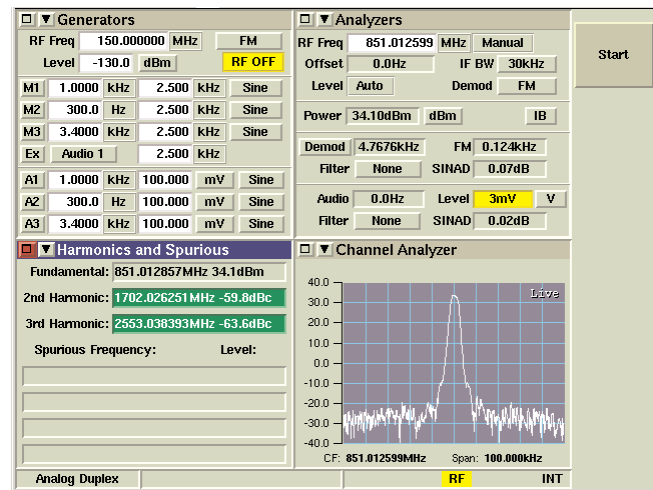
Generators

RF Freq 150.000000 MHz FM

Level -130.0 dBm RF OFF

| | | | | | |
|---|---|---|---|---|---|
| M1 | 1.0000 kHz | 2.500 | kHz | Sine |
| M2 | 300.0 Hz | 2.500 | kHz | Sine |
| M3 | 3.4000 kHz | 2.500 | kHz | Sine |
| Ex | Audio 1 | 2.500 | kHz | |
| A1 | 1.0000 kHz | 100.000 | mV | Sine |
| A2 | 300.0 Hz | 100.000 | mV | Sine |
| A3 | 3.4000 kHz | 100.000 | mV | Sine |

Analyzers

RF Freq 851.012599 MHz Manual

Offset 0.0Hz IF BW 30kHz

Level Auto Demod FM

Power 34.10dBm dBm IB

Demod 4.7676kHz FM 0.124kHz

Filter None SINAD 0.07dB

Audio 0.0Hz Level 3mV V

Filter None SINAD 0.02dB

Start

Harmonics and Spurious

Fundamental: 851.012857MHz 34.1dBm

2nd Harmonic: 1702.026251MHz -59.8dBc

3rd Harmonic: 2553.038393MHz -63.6dBc

Spurious Frequency: Level:

Channel Analyzer

40.0 30.0 20.0 10.0 0.0 -10.0 -20.0 -30.0 -40.0

Live

CF: 851.012599MHz Span: 100.000kHz

Analog Duplex RF INT